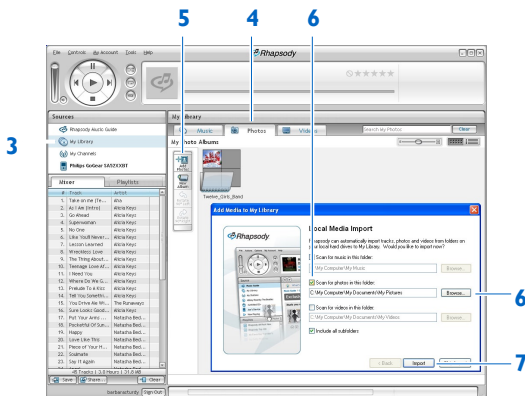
5 4 6

File Controls My Account Tools Help

Rhapsody

3

Sources
Rhapsody Music Guide
My Library
My Channels
Philips GoGear SA52XXBT

Altcer Playlists

| # | Track | Artist |
|---|---|---|
| 1. | Take on me (Te... | Aha |
| 2. | As I Am (Intro) | Alicia Keys |
| 3. | Go Ahead | Alicia Keys |
| 4. | Superwoman | Alicia Keys |
| 5. | No One | Alicia Keys |
| 6. | Like You'll Never... | Alicia Keys |
| 7. | Lesson Learned | Alicia Keys |
| 8. | Wreckless Love | Alicia Keys |
| 9. | The Thing About... | Alicia Keys |
| 10. | Teenage Love Af... | Alicia Keys |
| 11. | I Need You | Alicia Keys |
| 12. | Where Do We G... | Alicia Keys |
| 13. | Prelude To A Kiss | Alicia Keys |
| 14. | Tell You Somethi... | Alicia Keys |
| 15. | You Drive Me Wi... | The Runaways |
| 16. | Sure Looks Good... | Alicia Keys |
| 17. | Put Your Arms ... | Natasha Bed... |
| 18. | Pocketful Of Sun... | Natasha Bed... |
| 19. | Happy | Natasha Bed... |
| 20. | Love Like This | Natasha Bed... |
| 21. | Piece of Your H... | Natasha Bed... |
| 22. | Soulmate | Natasha Bed... |
| 23. | Say It Again | Natasha Bed... |

45 Tracks | 3.6 Hours | 31.8 MB
Save Shuffle Clear
barbaratauty Sign Out

My Library
Music Photos Videos Search My Photos Clear
My Photo Albums
Add Photos
New Album
Twelve_Chris_Bond

Add Media to My Library
Rhapsody
Local Media Import
Rhapsody can automatically import tracks, photos and videos from folders on your local hard drives to My Library. Would you like to import now?
Scan for music in this folder:
My Computer\My Music Browse...
Scan for photos in this folder:
C:\My Computer\My Documents\My Pictures Browse...
Scan for videos in this folder:
C:\My Computer\My Documents\My Videos Browse...
Include all subfolders
< Back Import

6
7